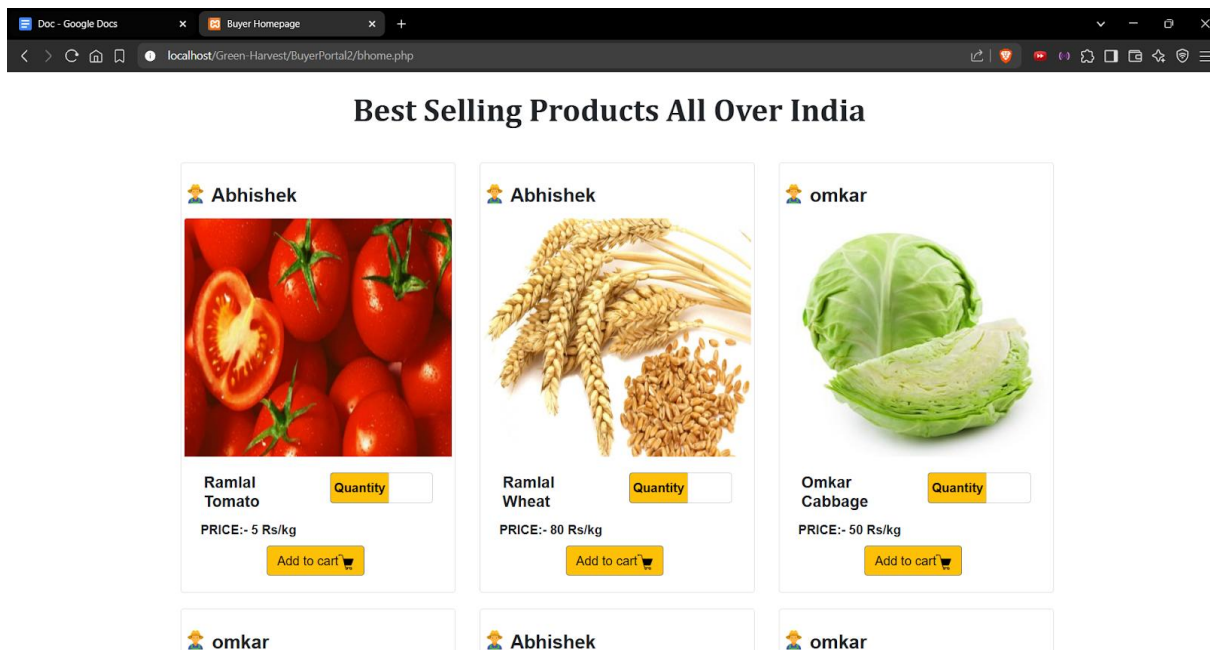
Doc - Google Docs
Buyer Homepage
localhost/Green-Harvest/BuyerPortal2/bhome.php

Best Selling Products All Over India

Abhishek
Ramlal Tomato
Quantity
PRICE:- 5 Rs/kg
Add to cart

Abhishek
Ramlal Wheat
Quantity
PRICE:- 80 Rs/kg
Add to cart

omkar
Omkar Cabbage
Quantity
PRICE:- 50 Rs/kg
Add to cart

omkar

Abhishek

omkar